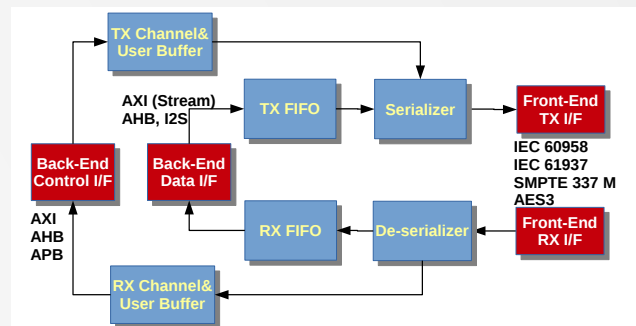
TX Channel&
User Buffer

AXI (Stream)
AHB, I2S

TX FIFO

Serializer

Front-End
TX I/F

Back-End
Control I/F

Back-End
Data I/F

IEC 60958
IEC 61937
SMPTE 337 M
AES3

AXI
AHB
APB

RX FIFO

De-serializer

Front-End
RX I/F

RX Channel&
User Buffer